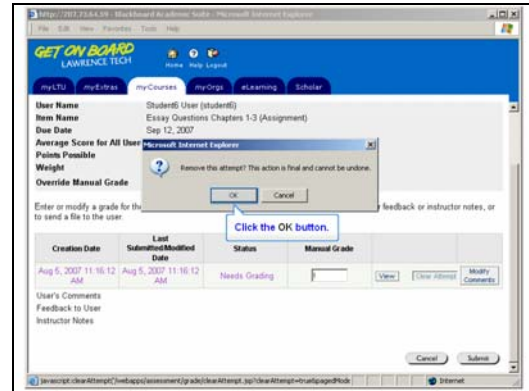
http://207.73.64.59 - Blackboard Academic Suite - Microsoft Internet Explorer

File Edit View Favorites Tools Help

GET ON BOARD
LAWRENCE TECH

Home Help Logout

myLTU myExtras myCourses myOrgs eLearning Scholar

| | |
|---|---|
| User Name | Student6 User (student6) |
| Item Name | Essay Questions Chapters 1-3 (Assignment) |
| Due Date | Sep 12, 2007 |
| Average Score for All User | |
| Points Possible | |
| Weight | |
| Override Manual Grade | |

Microsoft Internet Explorer

Remove this attempt? This action is final and cannot be undone.

OK Cancel

Click the OK button.

Enter or modify a grade for th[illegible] r feedback or instructor notes, or to send a file to the user.

| Creation Date | Last Submitted/Modified Date | Status | Manual Grade | | | |
|---|---|---|---|---|---|---|
| Aug 5, 2007 11:16:12 AM | Aug 5, 2007 11:16:12 AM | Needs Grading | | View | Clear Attempt | Modify Comments |

User's Comments
Feedback to User
Instructor Notes

Cancel Submit

javascript:clearAttempt('/webapps/assessment/grade/clearAttempt.jsp?clearAttempt=true&pagedMode

Internet